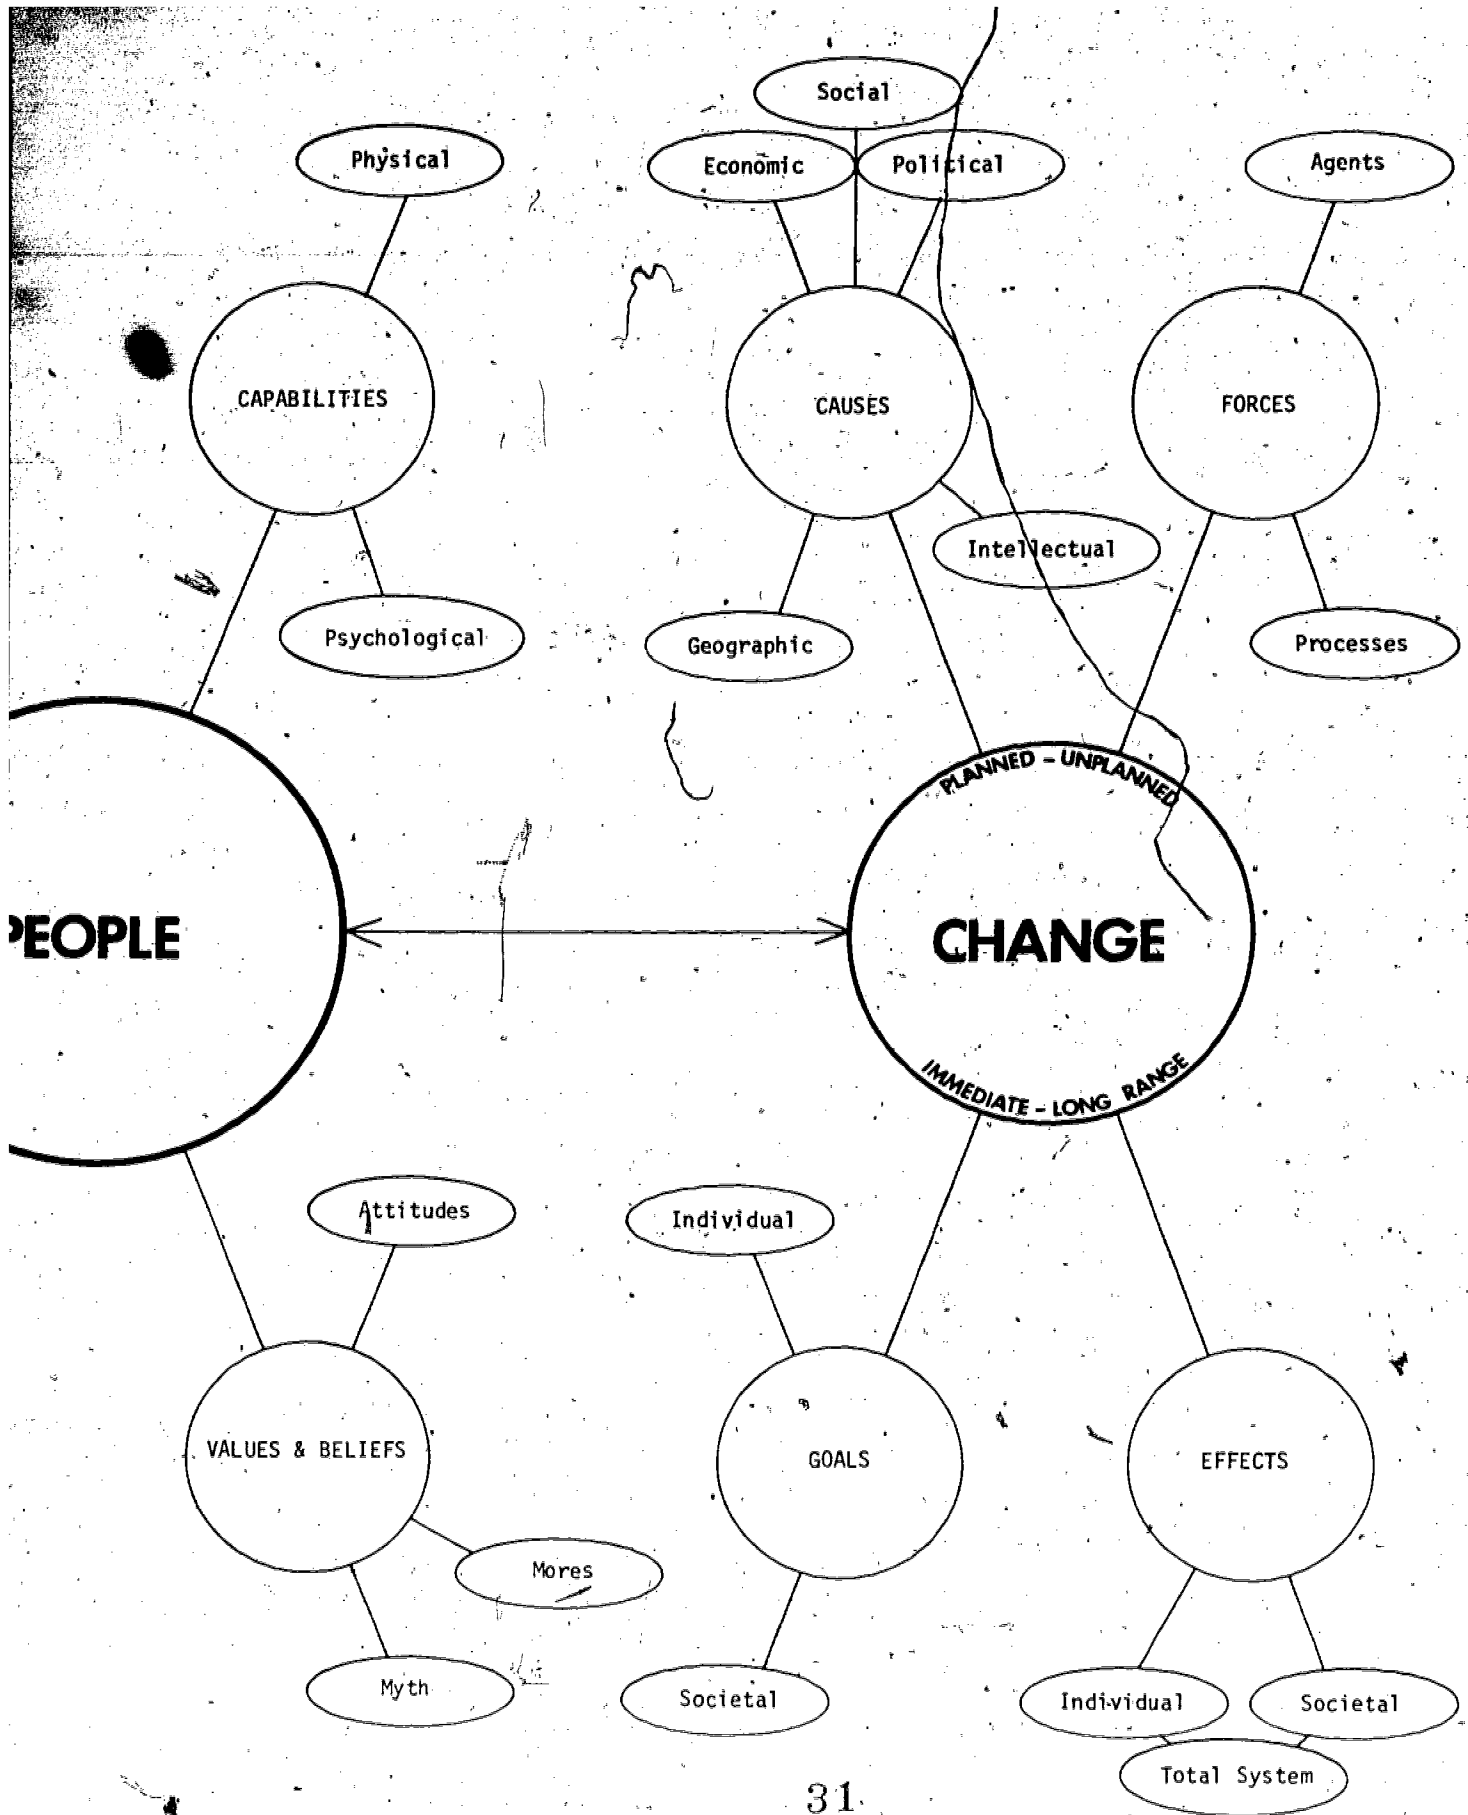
Social

Physical

Economic

Political

Agents

CAPABILITIES

CAUSES

FORCES

Intellectual

Psychological

Geographic

Processes

PLANNED - UNPLANNED

PEOPLE

CHANGE

IMMEDIATE - LONG RANGE

Attitudes

Individual

VALUES & BELIEFS

GOALS

EFFECTS

Mores

Myth

Societal

Individual

Societal

Total System

31